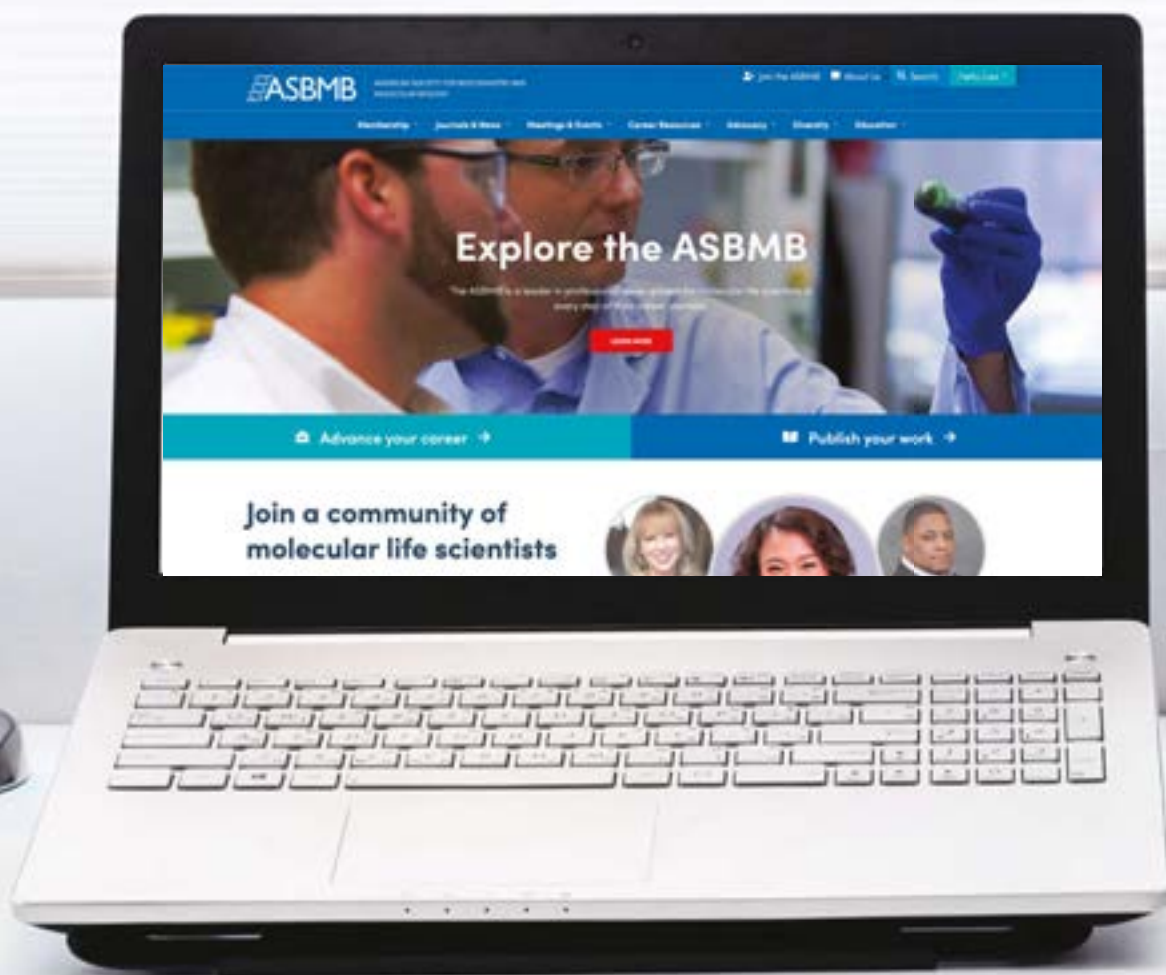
ASBMB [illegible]

Join the ASBMB About Us Search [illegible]

Membership Journals & News Meetings & Events Career Resources Advocacy Diversity Education

Explore the ASBMB

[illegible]

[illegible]

Advance your career →

Publish your work →

Join a community of molecular life scientists